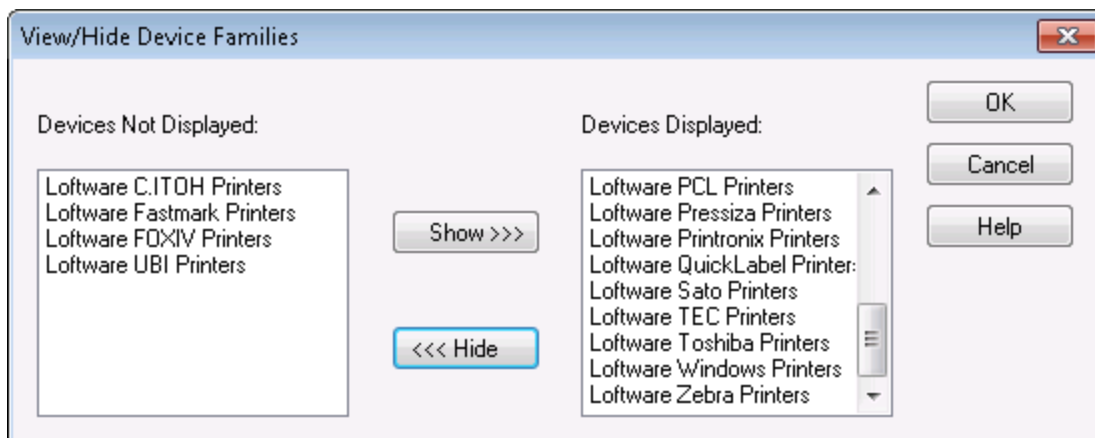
View/Hide Device Families

Devices Not Displayed:

Loftware C.ITOH Printers
Loftware Fastmark Printers
Loftware FOXIV Printers
Loftware UBI Printers

Show >>>

<<< Hide

Devices Displayed:

Loftware PCL Printers
Loftware Pressiza Printers
Loftware Printronix Printers
Loftware QuickLabel Printer:
Loftware Sato Printers
Loftware TEC Printers
Loftware Toshiba Printers
Loftware Windows Printers
Loftware Zebra Printers

OK

Cancel

Help